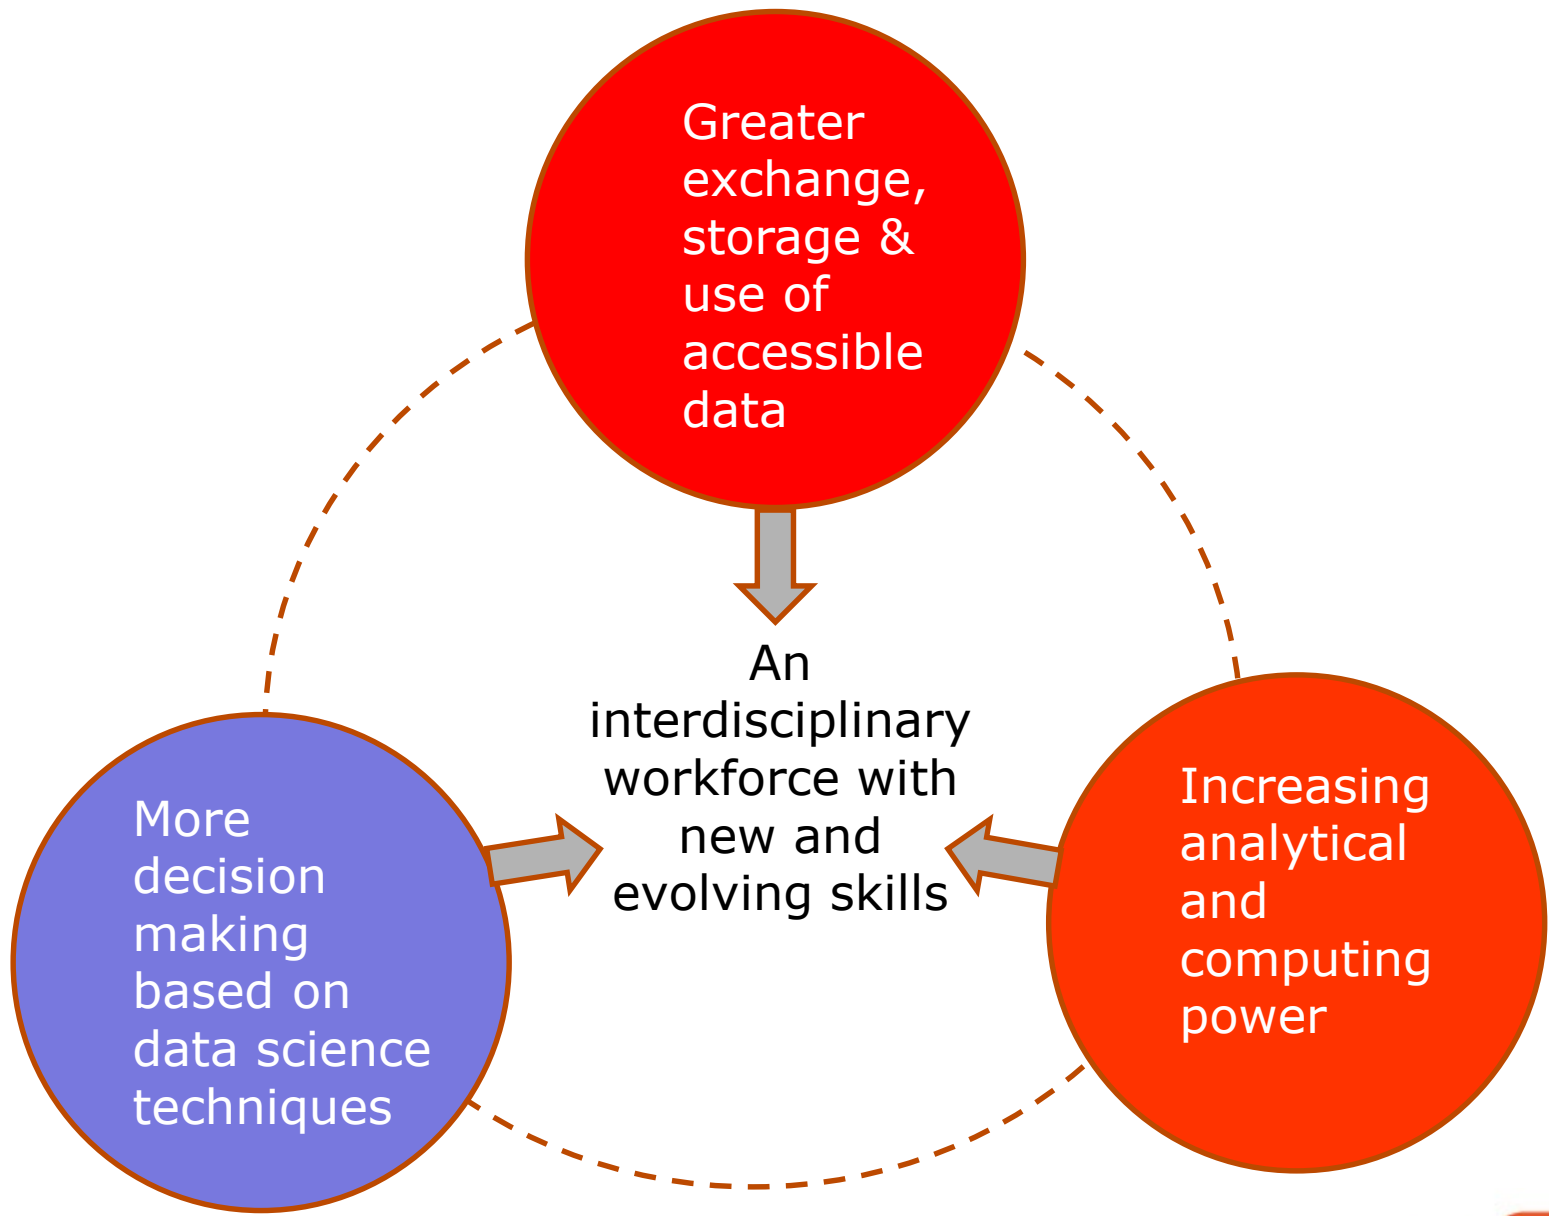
Greater exchange, storage & use of accessible data

An interdisciplinary workforce with new and evolving skills

More decision making based on data science techniques

Increasing analytical and computing power